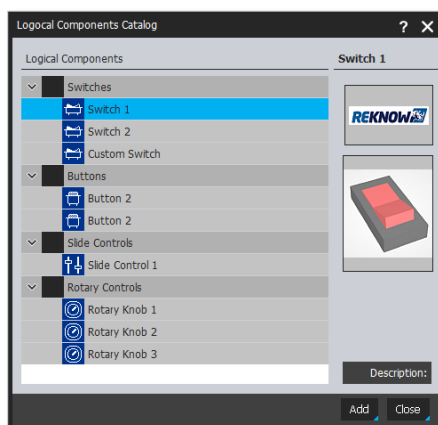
Logocal Components Catalog
? ✕
Logical Components
Switch 1
Switches
Switch 1
Switch 2
Custom Switch
Buttons
Button 2
Button 2
Slide Controls
Slide Control 1
Rotary Controls
Rotary Knob 1
Rotary Knob 2
Rotary Knob 3
REKNOW
Description:
Add
Close